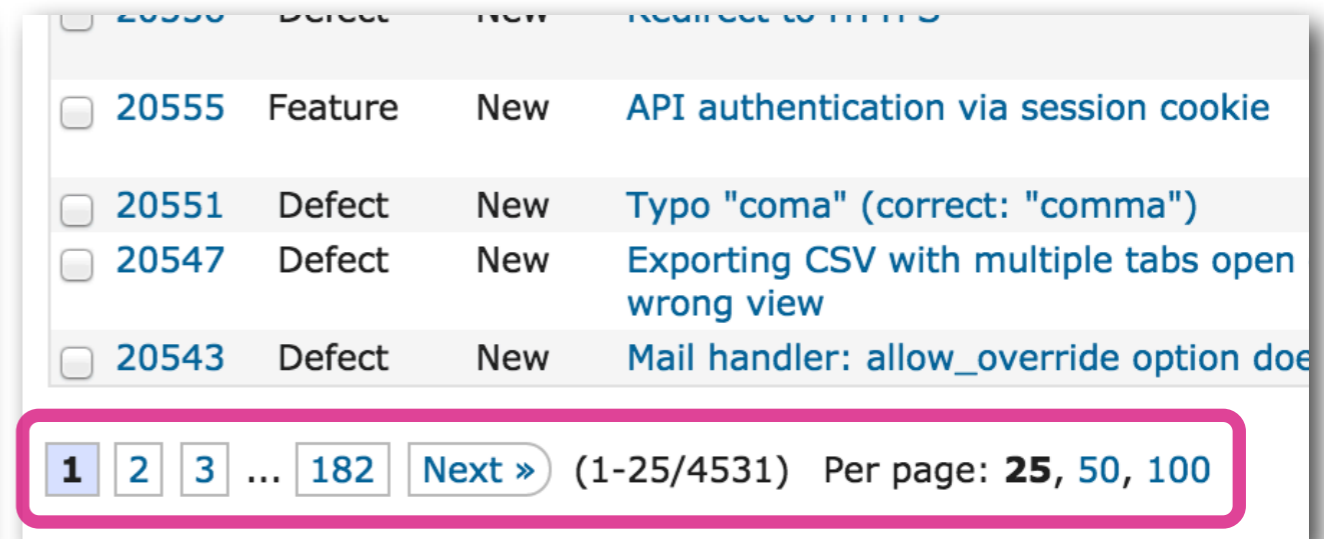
| | | | |
|---|---|---|---|
| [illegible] | Defect | New | Redirect to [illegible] |
| 20555 | Feature | New | API authentication via session cookie |
| 20551 | Defect | New | Typo "coma" (correct: "comma") |
| 20547 | Defect | New | Exporting CSV with multiple tabs open wrong view |
| 20543 | Defect | New | Mail handler: allow_override option doe |

1 2 3 ... 182 Next » (1-25/4531) Per page: **25**, 50, 100